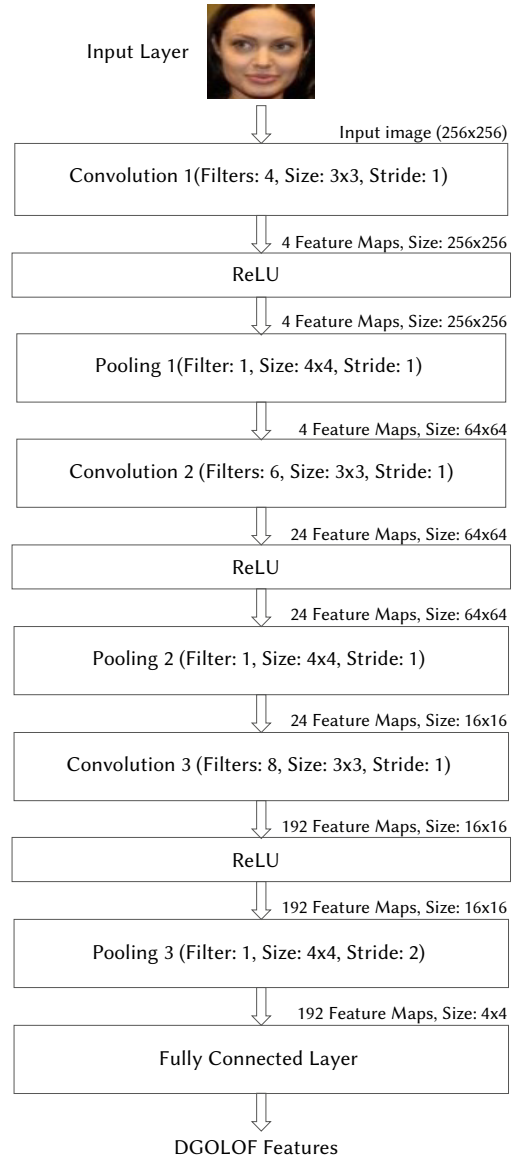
Input Layer

Input image (256x256)

Convolution 1(Filters: 4, Size: 3x3, Stride: 1)

4 Feature Maps, Size: 256x256

ReLU

4 Feature Maps, Size: 256x256

Pooling 1(Filter: 1, Size: 4x4, Stride: 1)

4 Feature Maps, Size: 64x64

Convolution 2 (Filters: 6, Size: 3x3, Stride: 1)

24 Feature Maps, Size: 64x64

ReLU

24 Feature Maps, Size: 64x64

Pooling 2 (Filter: 1, Size: 4x4, Stride: 1)

24 Feature Maps, Size: 16x16

Convolution 3 (Filters: 8, Size: 3x3, Stride: 1)

192 Feature Maps, Size: 16x16

ReLU

192 Feature Maps, Size: 16x16

Pooling 3 (Filter: 1, Size: 4x4, Stride: 2)

192 Feature Maps, Size: 4x4

Fully Connected Layer

DGOLOF Features